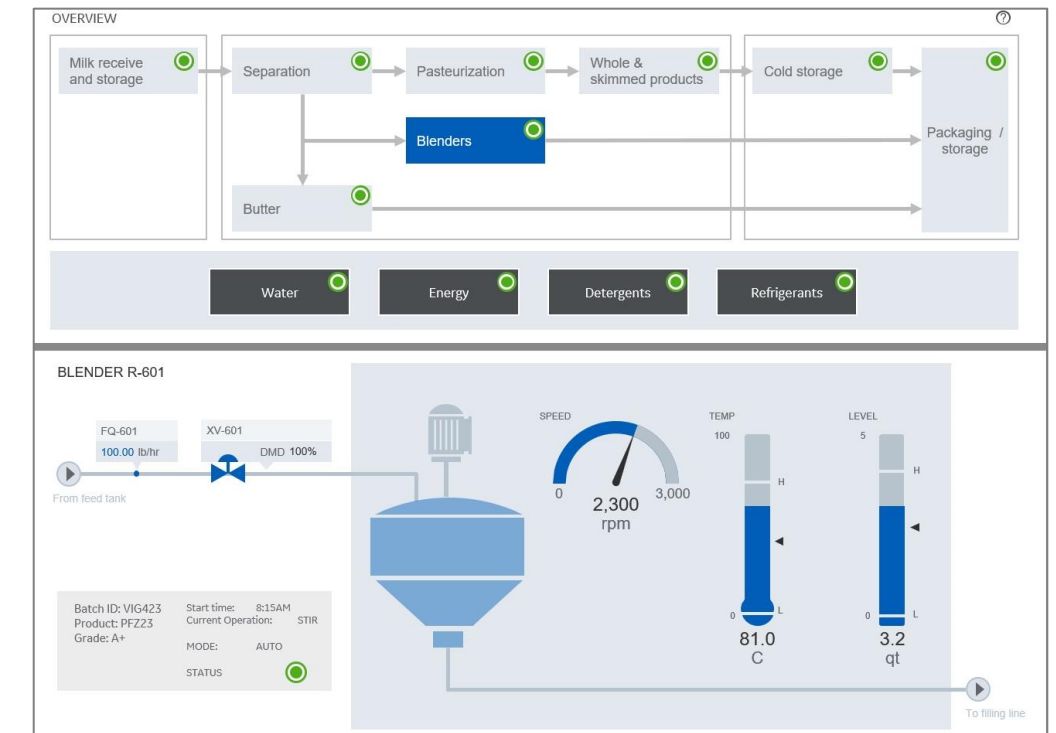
OVERVIEW

?

Milk receive and storage

Separation

Pasteurization

Whole & skimmed products

Cold storage

Blenders

Packaging / storage

Butter

Water

Energy

Detergents

Refrigerants

BLENDER R-601

FQ-601
100.00 lb/hr

XV-601
DMD 100%

From feed tank

SPEED
0
3,000
2,300
rpm

TEMP
100
H
0
L
81.0
C

LEVEL
5
H
0
L
3.2
qt

Batch ID: VIG423
Product: PFZ23
Grade: A+

Start time: 8:15AM
Current Operation: STIR

MODE: AUTO

STATUS

To filling line